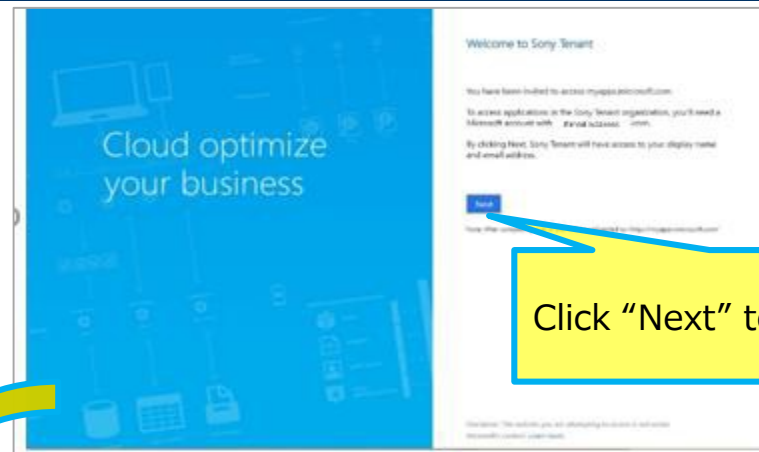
Cloud optimize your business

Welcome to Sony Tenant

You have been invited to access myapps.microsoft.com

To access applications in the Sony Tenant organization, you'll need a Microsoft account with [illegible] .com.

By clicking Next, Sony Tenant will have access to your display name and email address.

Next

Note: After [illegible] to https://myapps.microsoft.com

Click "Next" t

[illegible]